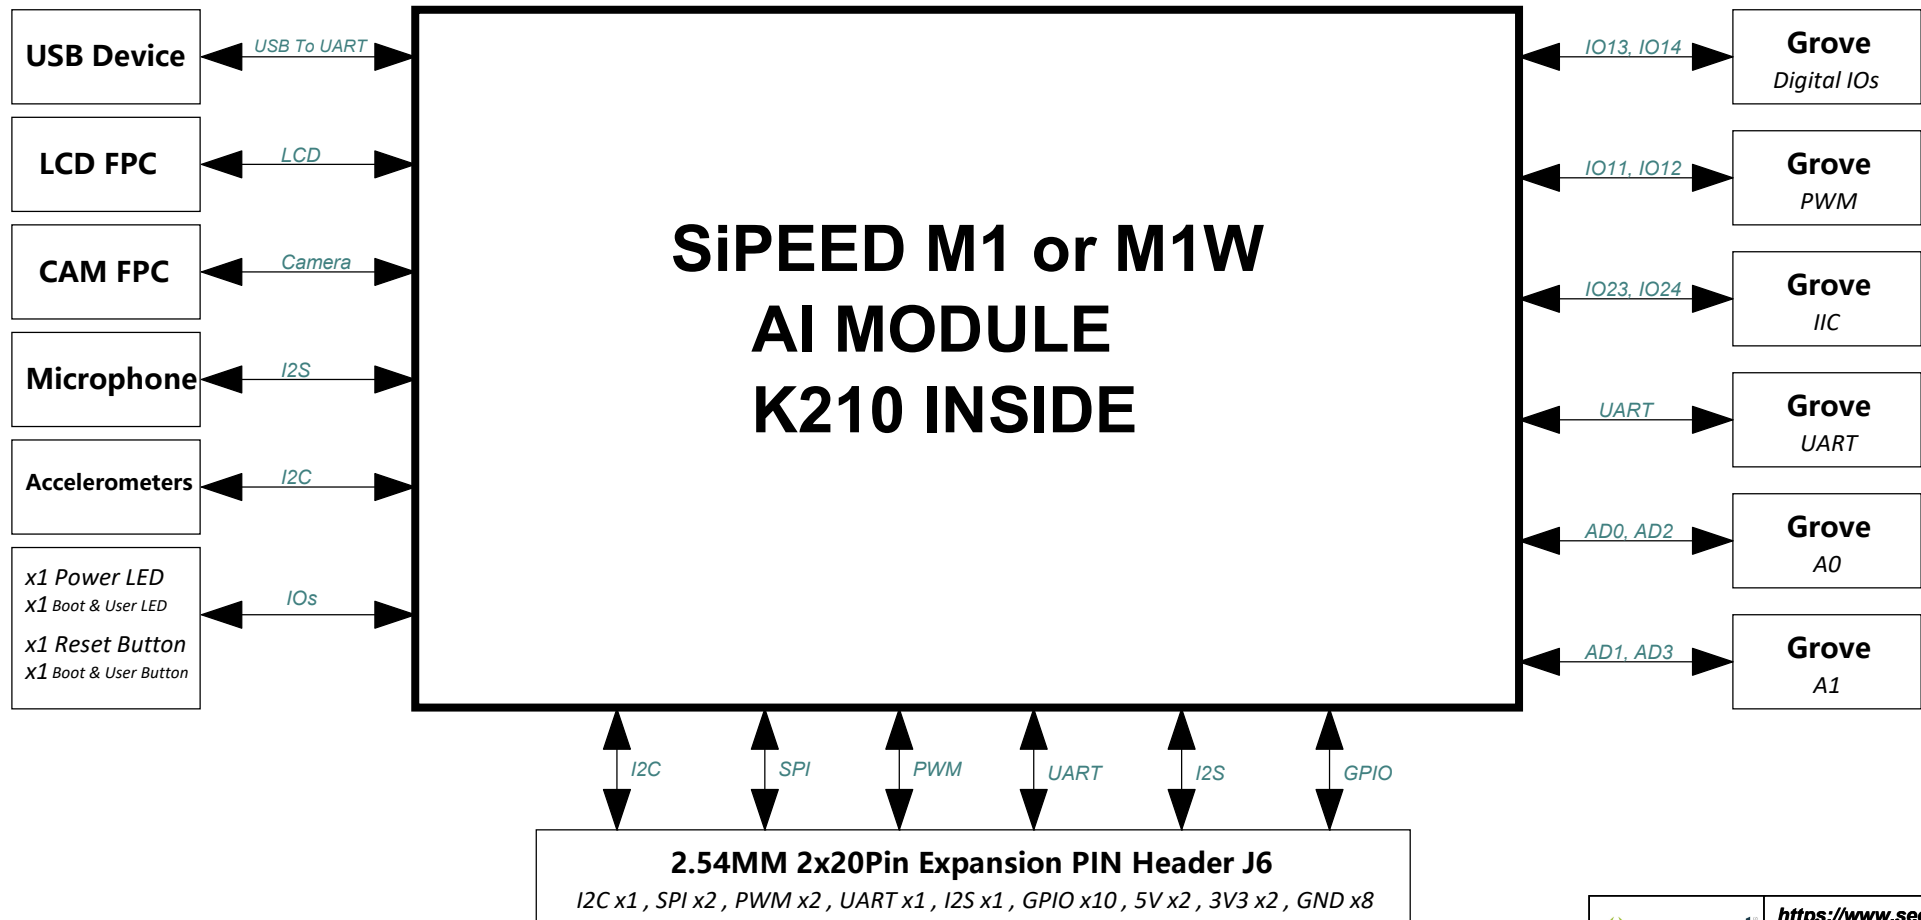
USB Device

USB To UART

LCD FPC

LCD

CAM FPC

Camera

Microphone

I2S

Accelerometers

I2C

x1 Power LED
x1 Boot & User LED
x1 Reset Button
x1 Boot & User Button

IOs

SiPEED M1 or M1W
AI MODULE
K210 INSIDE

IO13, IO14

Grove
Digital IOs

IO11, IO12

Grove
PWM

IO23, IO24

Grove
IIC

UART

Grove
UART

AD0, AD2

Grove
A0

AD1, AD3

Grove
A1

I2C

SPI

PWM

UART

I2S

GPIO

2.54MM 2x20Pin Expansion PIN Header J6
I2C x1 , SPI x2 , PWM x2 , UART x1 , I2S x1 , GPIO x10 , 5V x2 , 3V3 x2 , GND x8

https://www.se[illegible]